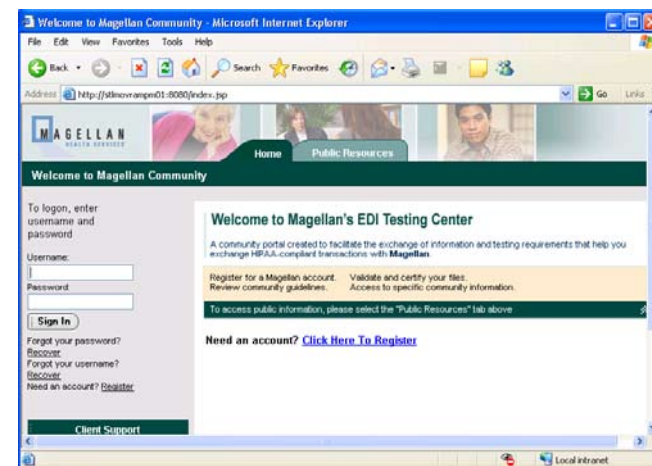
Welcome to Magellan Community - Microsoft Internet Explorer

File Edit View Favorites Tools Help

Back Search Favorites

Address http://stlmovrampm01:8080/index.jsp Go Links

MAGELLAN HEALTH SERVICES

Home Public Resources

Welcome to Magellan Community

To logon, enter username and password

Username:

Password:

Sign In

Forgot your password? Recover
Forgot your username? Recover
Need an account? Register

Client Support

Welcome to Magellan's EDI Testing Center

A community portal created to facilitate the exchange of information and testing requirements that help you exchange HIPAA-compliant transactions with Magellan.

Register for a Magellan account. Validate and certify your files.
Review community guidelines. Access to specific community information.

To access public information, please select the "Public Resources" tab above

Need an account? Click Here To Register

Local intranet